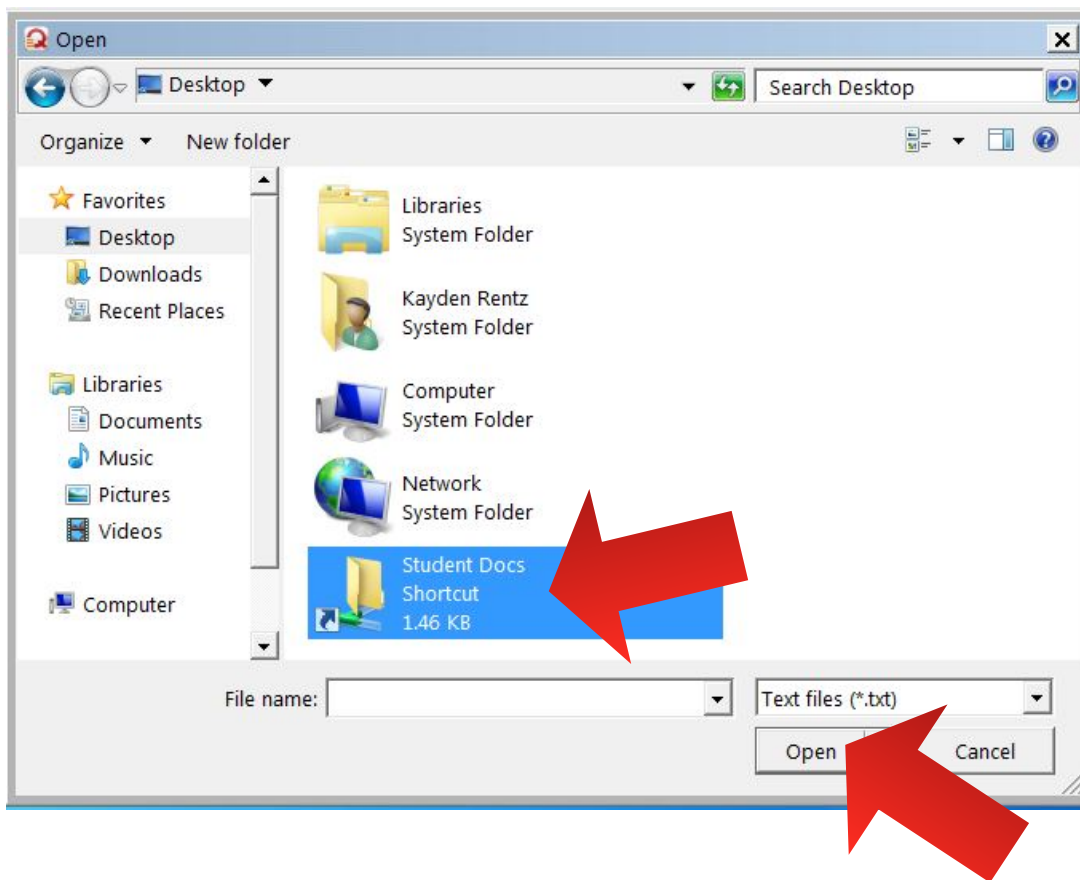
Open

Desktop

Search Desktop

Organize

New folder

Favorites

Desktop

Downloads

Recent Places

Libraries

Documents

Music

Pictures

Videos

Computer

Libraries
System Folder

Kayden Rentz
System Folder

Computer
System Folder

Network
System Folder

Student Docs
Shortcut
1.46 KB

File name:

Text files (*.txt)

Open

Cancel